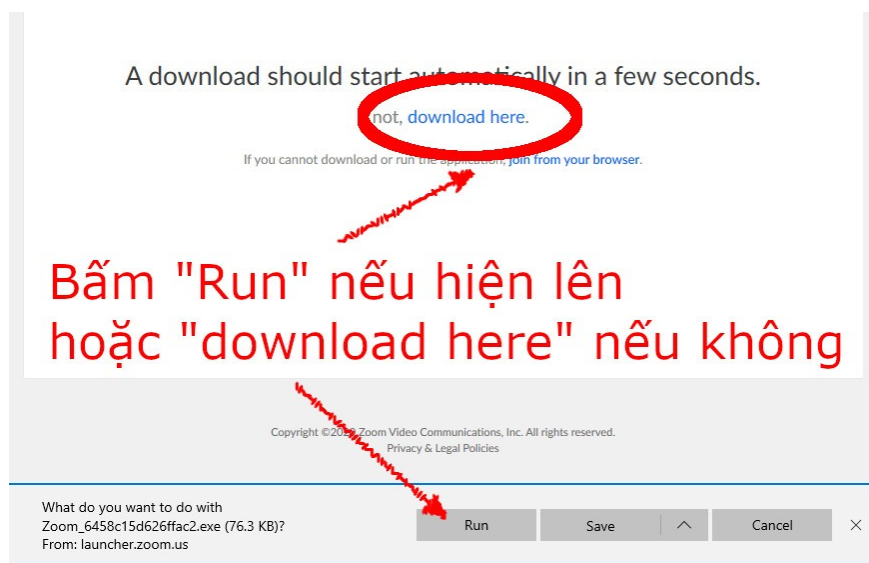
A download should start automatically in a few seconds.

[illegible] not, download here.

If you cannot download or run the application, join from your browser.

Bấm "Run" nếu hiện lên
hoặc "download here" nếu không

Copyright ©20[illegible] Zoom Video Communications, Inc. All rights reserved.
Privacy & Legal Policies

What do you want to do with Zoom_6458c15d626ffac2.exe (76.3 KB)?
From: launcher.zoom.us

Run

Save

Cancel